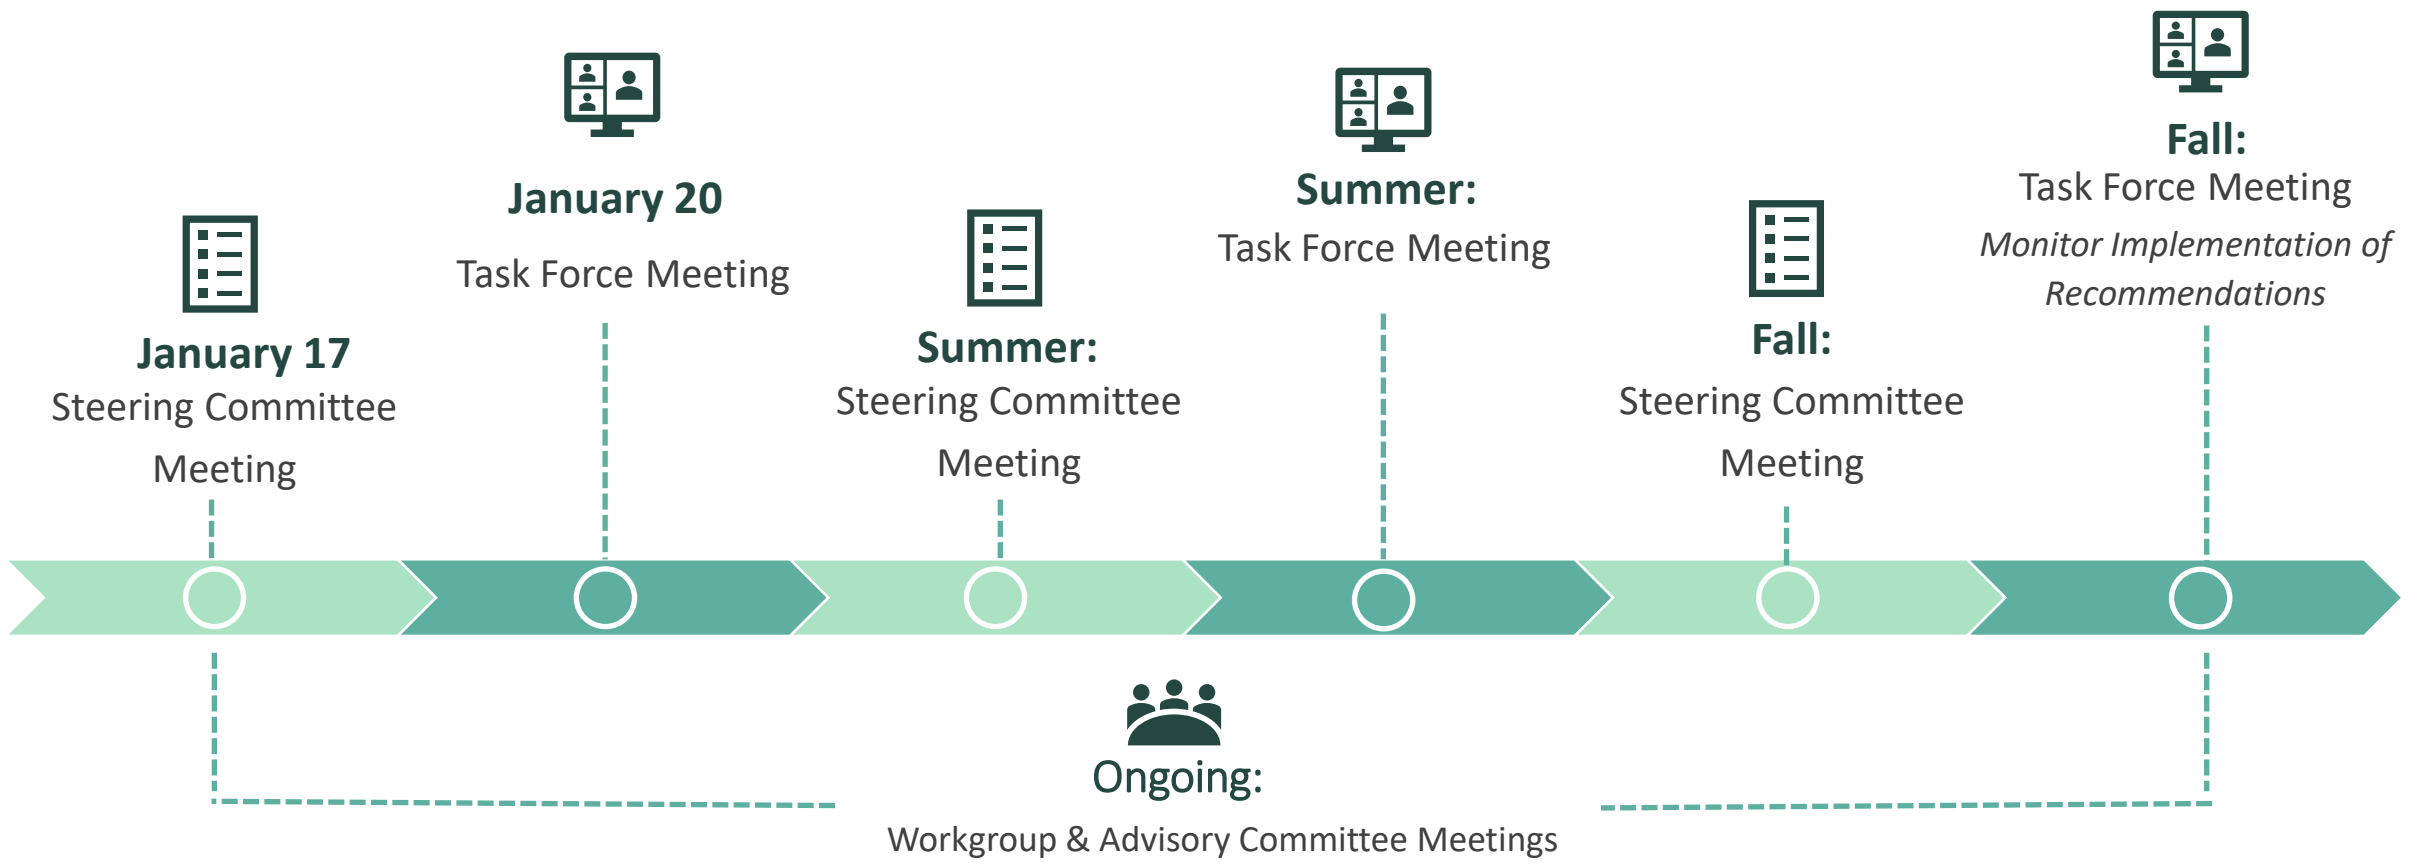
January 17
Steering Committee Meeting

January 20
Task Force Meeting

Summer:
Steering Committee Meeting

Summer:
Task Force Meeting

Fall:
Steering Committee Meeting

Fall:
Task Force Meeting
*Monitor Implementation of Recommendations*

Ongoing:
Workgroup & Advisory Committee Meetings